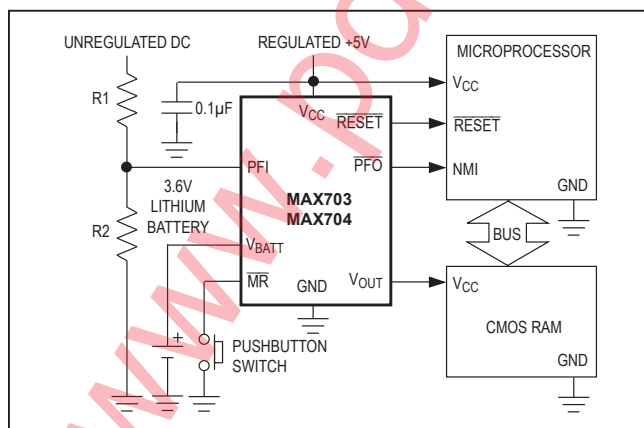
UNREGULATED DC
REGULATED +5V
MICROPROCESSOR
R1
0.1μF
$V_{CC}$
$V_{CC}$
$\overline{RESET}$
$\overline{RESET}$
PFI
$\overline{PFO}$
NMI
GND
3.6V LITHIUM BATTERY
MAX703
MAX704
R2
$V_{BATT}$
BUS
$\overline{MR}$
GND
$V_{OUT}$
$V_{CC}$
+
CMOS RAM
PUSHBUTTON SWITCH
GND